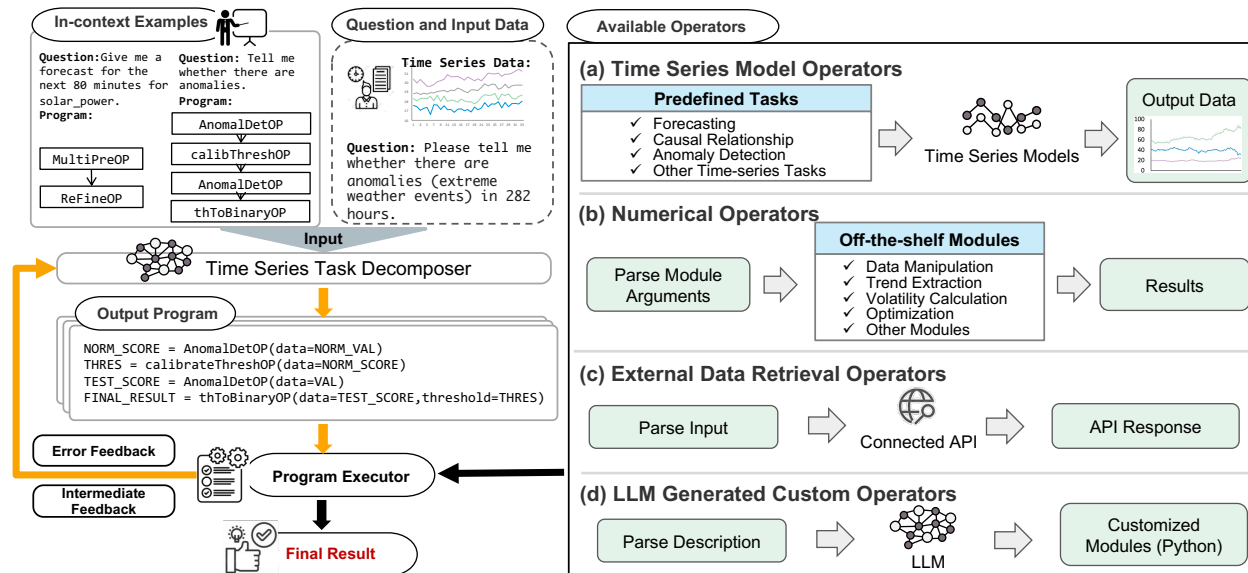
In-context Examples

Question: Give me a forecast for the next 80 minutes for solar_power.
Program:

MultiPreOP
ReFineOP

Question: Tell me whether there are anomalies.
Program:

AnomalDetOP
calibThreshOP
AnomalDetOP
thToBinaryOP

Question and Input Data

Time Series Data:

Question: Please tell me whether there are anomalies (extreme weather events) in 282 hours.

Input

Time Series Task Decomposer

Output Program

NORM_SCORE = AnomalDetOP(data=NORM_VAL)
THRES = calibrateThreshOP(data=NORM_SCORE)
TEST_SCORE = AnomalDetOP(data=VAL)
FINAL_RESULT = thToBinaryOP(data=TEST_SCORE,threshold=THRES)

Error Feedback

Intermediate Feedback

Program Executor

Final Result

Available Operators

(a) Time Series Model Operators

Predefined Tasks
✓ Forecasting
✓ Causal Relationship
✓ Anomaly Detection
✓ Other Time-series Tasks

Time Series Models

Output Data

100
80
60
40
20
0

(b) Numerical Operators

Parse Module Arguments

Off-the-shelf Modules
✓ Data Manipulation
✓ Trend Extraction
✓ Volatility Calculation
✓ Optimization
✓ Other Modules

Results

(c) External Data Retrieval Operators

Parse Input

Connected API

API Response

(d) LLM Generated Custom Operators

Parse Description

LLM

Customized Modules (Python)